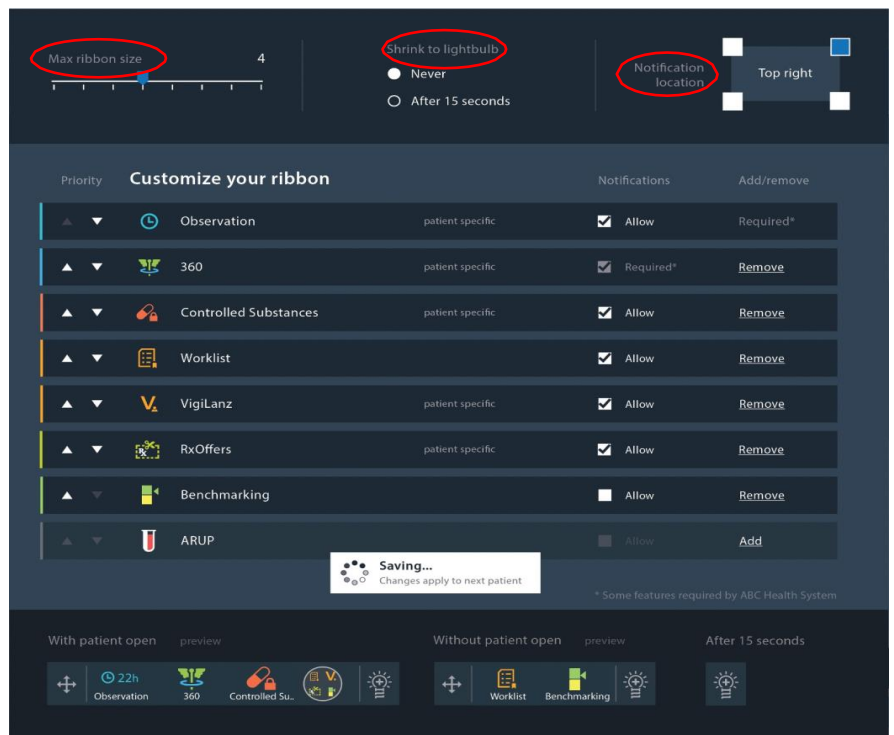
Max ribbon size 4

Shrink to lightbulb
Never
After 15 seconds

Notification location
Top right

Priority Customize your ribbon Notifications Add/remove

| | | | | |
|---|---|---|---|---|
| Observation | patient specific | Allow | Required* |
| 360 | patient specific | Required* | Remove |
| Controlled Substances | patient specific | Allow | Remove |
| Worklist | | Allow | Remove |
| VigiLanz | patient specific | Allow | Remove |
| RxOffers | patient specific | Allow | Remove |
| Benchmarking | | Allow | Remove |
| ARUP | | Allow | Add |

Saving...
Changes apply to next patient

* Some features required by ABC Health System

With patient open preview
22h Observation 360 Controlled Su...

Without patient open preview
Worklist Benchmarking

After 15 seconds